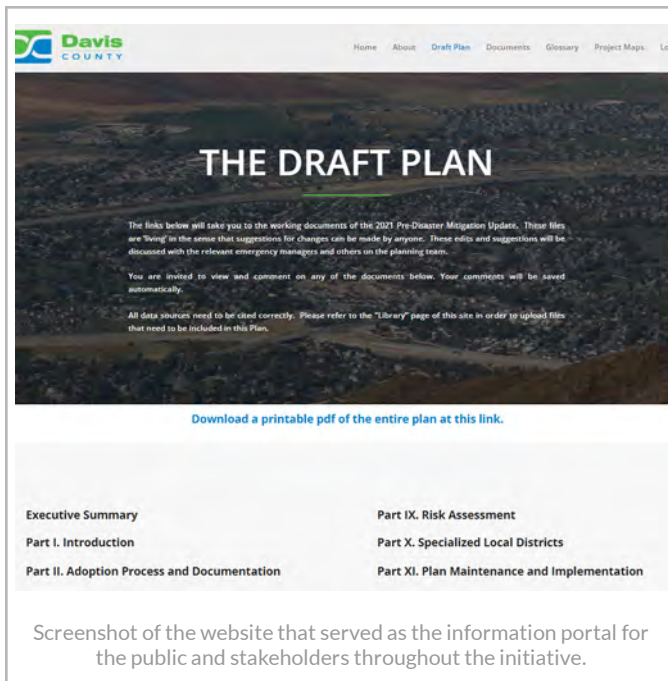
Davis COUNTY

Home About Draft Plan Documents Glossary Project Maps Lo

THE DRAFT PLAN

The links below will take you to the working documents of the 2021 Pre-Disaster Mitigation Update. These files are "living" in the sense that suggestions for changes can be made by anyone. These edits and suggestions will be discussed with the relevant emergency managers and others on the planning team.

You are invited to view and comment on any of the documents below. Your comments will be saved automatically.

All data sources need to be cited correctly. Please refer to the "Library" page of this site in order to upload files that need to be included in this Plan.

Download a printable pdf of the entire plan at this link.

Executive Summary

Part I. Introduction

Part II. Adoption Process and Documentation

Part IX. Risk Assessment

Part X. Specialized Local Districts

Part XI. Plan Maintenance and Implementation

Screenshot of the website that served as the information portal for the public and stakeholders throughout the initiative.